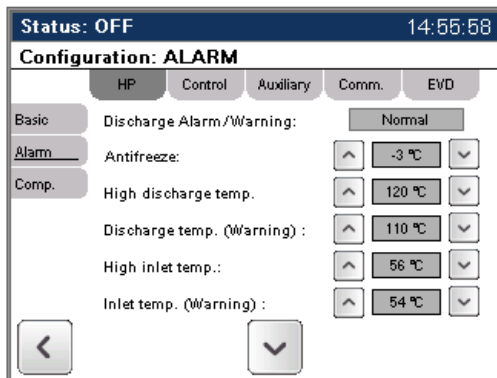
Status: OFF 14:55:58

Configuration: ALARM

HP Control Auxiliary Comm. EVD

Basic
Alarm
Comp.

Discharge Alarm/Warning: Normal

Antifreeze: -3 °C

High discharge temp. 120 °C

Discharge temp. (Warning) : 110 °C

High inlet temp.: 56 °C

Inlet temp. (Warning) : 54 °C